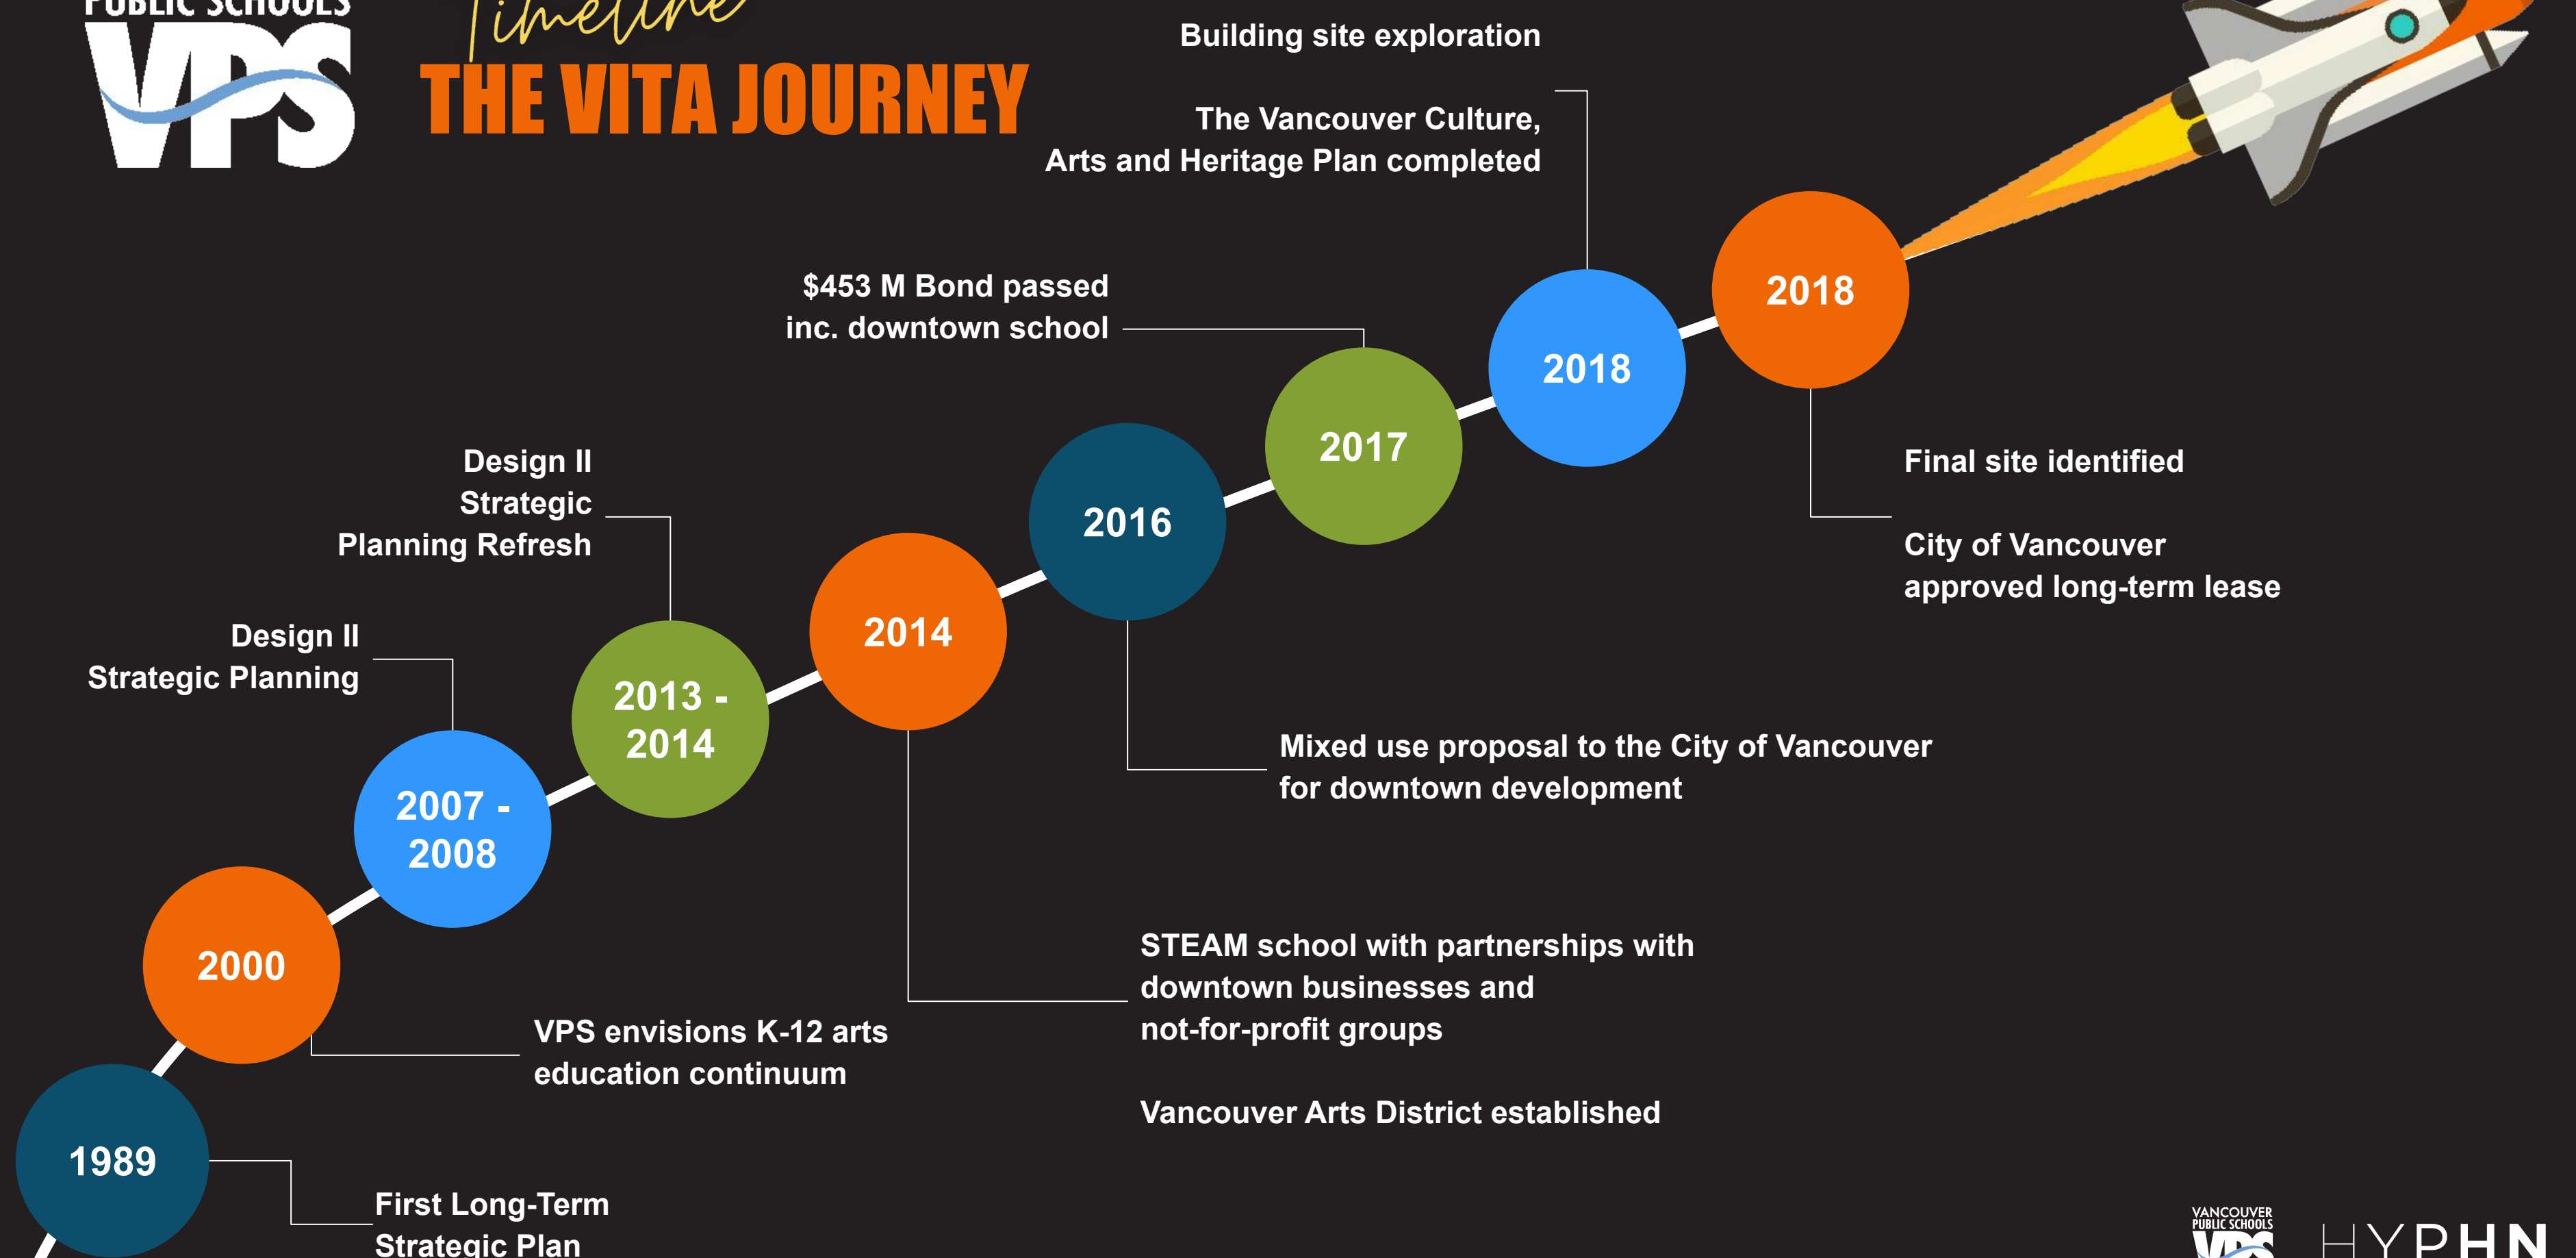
PUBLIC SCHOOLS
VPS

Timeline
THE VITA JOURNEY

Building site exploration

The Vancouver Culture, Arts and Heritage Plan completed

$453 M Bond passed inc. downtown school

2018

2018

2017

2016

2014

2013 - 2014

2007 - 2008

2000

1989

Final site identified

City of Vancouver approved long-term lease

Design II Strategic Planning Refresh

Design II Strategic Planning

Mixed use proposal to the City of Vancouver for downtown development

STEAM school with partnerships with downtown businesses and not-for-profit groups

Vancouver Arts District established

VPS envisions K-12 arts education continuum

First Long-Term Strategic Plan

VANCOUVER PUBLIC SCHOOLS
VPS

HYPHN